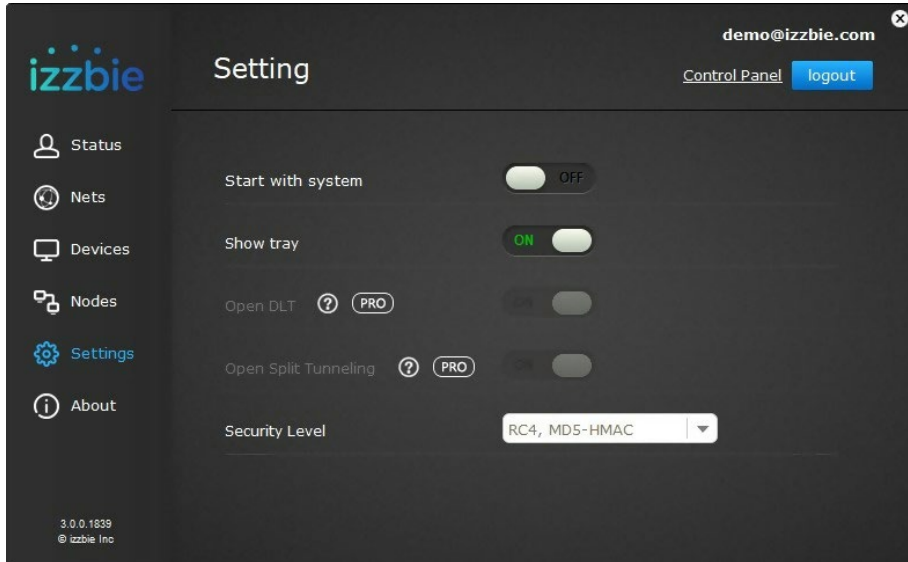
izzbie

Setting

demo@izzbie.com

Control Panel logout

Status

Nets

Devices

Nodes

Settings

About

Start with system OFF

Show tray ON

Open DLT ? PRO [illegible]

Open Split Tunneling ? PRO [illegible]

Security Level RC4, MD5-HMAC

3.0.0.1839
© izzbie Inc